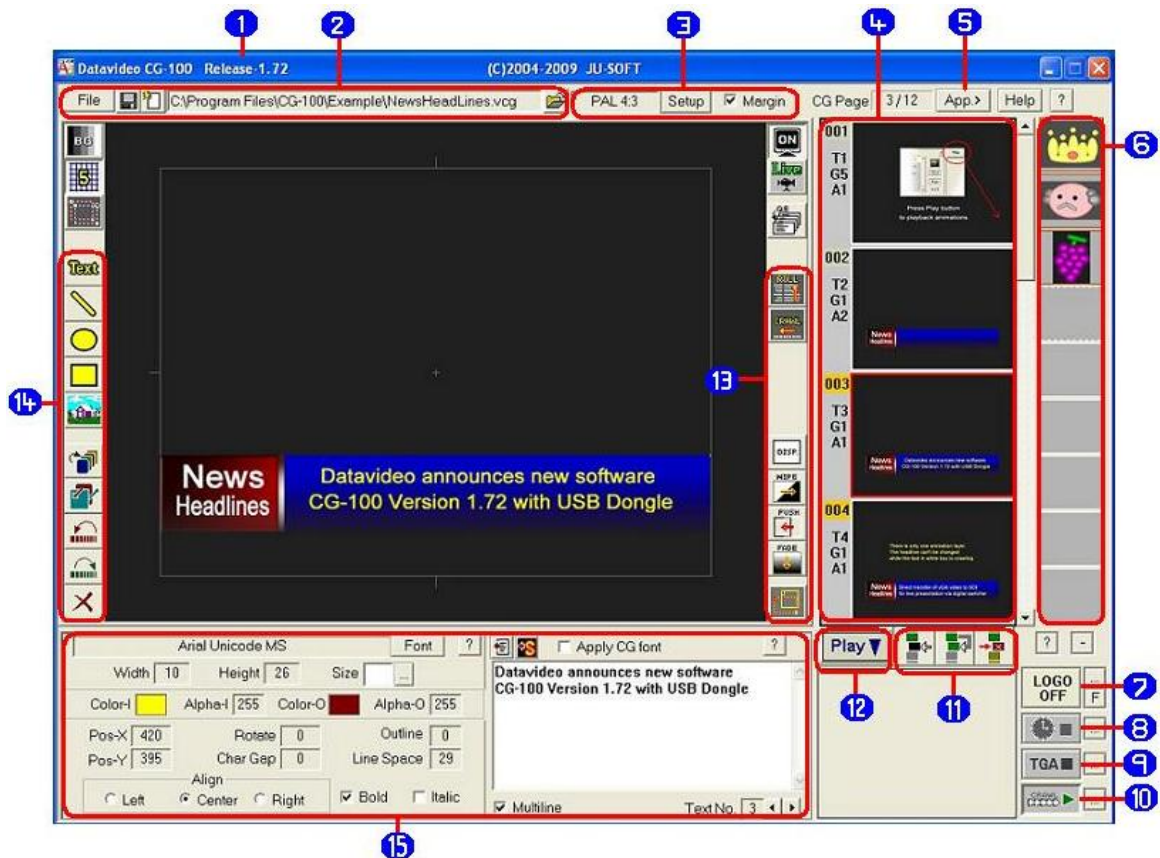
1 2 3 4 5

Datavideo CG-100 Release-1.72 (C)2004-2009 JU-SOFT

File C:\Program Files\CG-100\Example\NewsHeadLines.vcg PAL 4:3 Setup Margin CG Page 3/12 App > Help ?

6

BG

Text

ON
Live

001
T1
G5
A1

Press Play button
to playback animations

002
T2
G1
A2

News Headlines

003
T3
G1
A1

Datavideo announces new software
CG-100 Version 1.72 with USB Dongle

004
T4
G1
A1

14

13

News
Headlines

Datavideo announces new software
CG-100 Version 1.72 with USB Dongle

DISP
WIPE
PUSH
FADE

Arial Unicode MS Font ?
Width 10 Height 26 Size
Color-I Alpha-I 255 Color-O Alpha-O 255
Pos-X 420 Rotate 0 Outline 0
Pos-Y 395 Char Gap 0 Line Space 29
Align
Left Center Right Bold Italic

Apply CG font ?
Datavideo announces new software
CG-100 Version 1.72 with USB Dongle
Multiline Text No. 3

Play

12 11

? -

LOGO OFF F 7
8
TGA 9
10

15